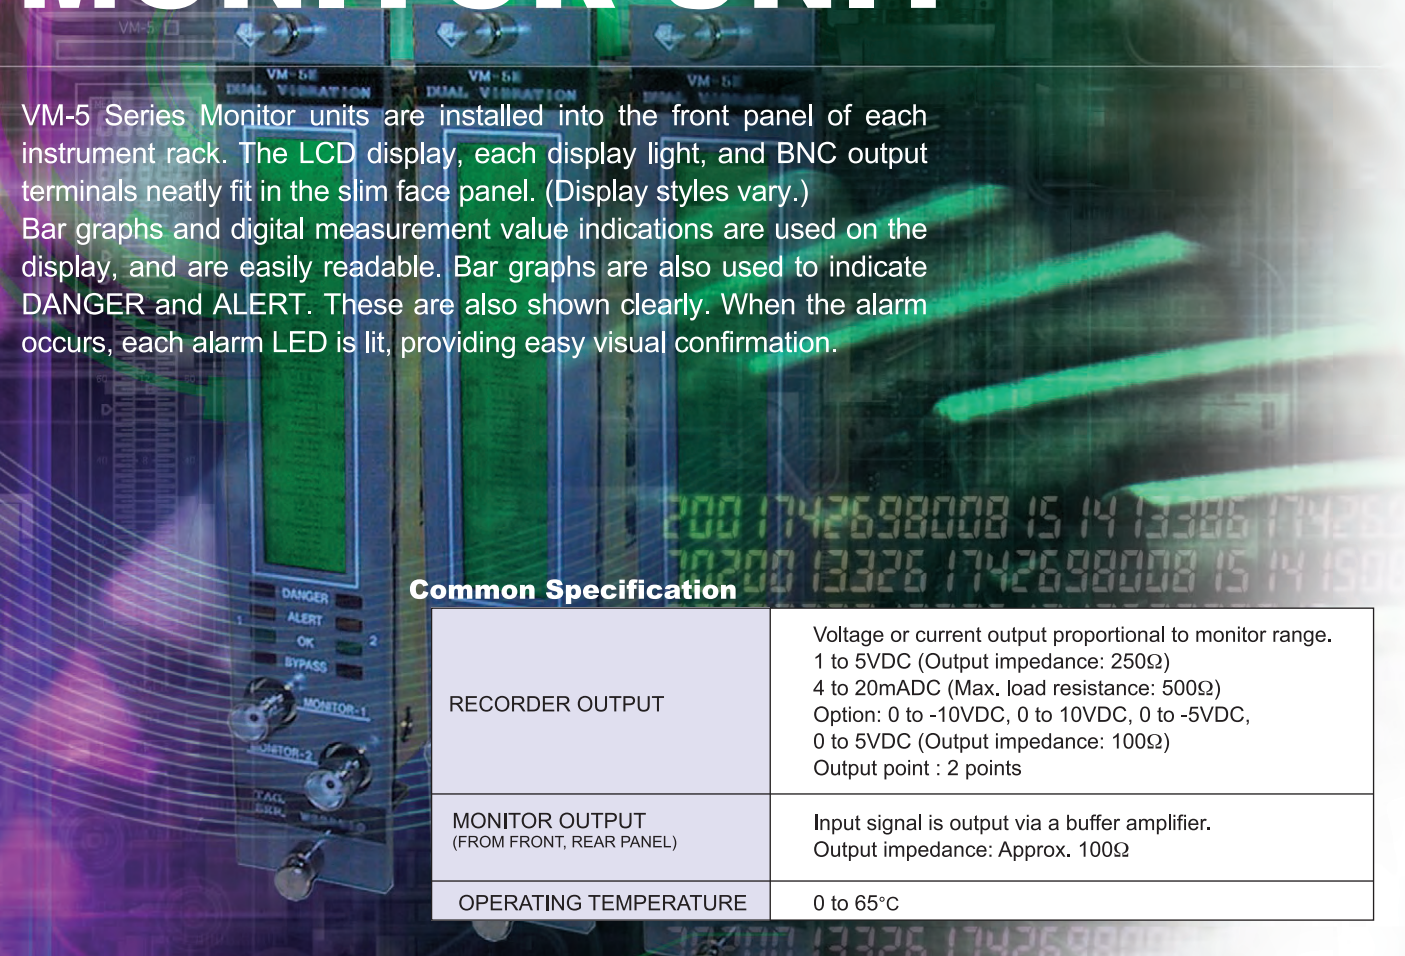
VM-5 Series Monitor units are installed into the front panel of each instrument rack. The LCD display, each display light, and BNC output terminals neatly fit in the slim face panel. (Display styles vary.)
Bar graphs and digital measurement value indications are used on the display, and are easily readable. Bar graphs are also used to indicate DANGER and ALERT. These are also shown clearly. When the alarm occurs, each alarm LED is lit, providing easy visual confirmation.

Common Specification

| | |
|---|---|
| RECORDER OUTPUT | Voltage or current output proportional to monitor range. 1 to 5VDC (Output impedance: 250Ω) 4 to 20mADC (Max. load resistance: 500Ω) Option: 0 to -10VDC, 0 to 10VDC, 0 to -5VDC, 0 to 5VDC (Output impedance: 100Ω) Output point : 2 points |
| MONITOR OUTPUT (FROM FRONT, REAR PANEL) | Input signal is output via a buffer amplifier. Output impedance: Approx. 100Ω |
| OPERATING TEMPERATURE | 0 to 65°C |